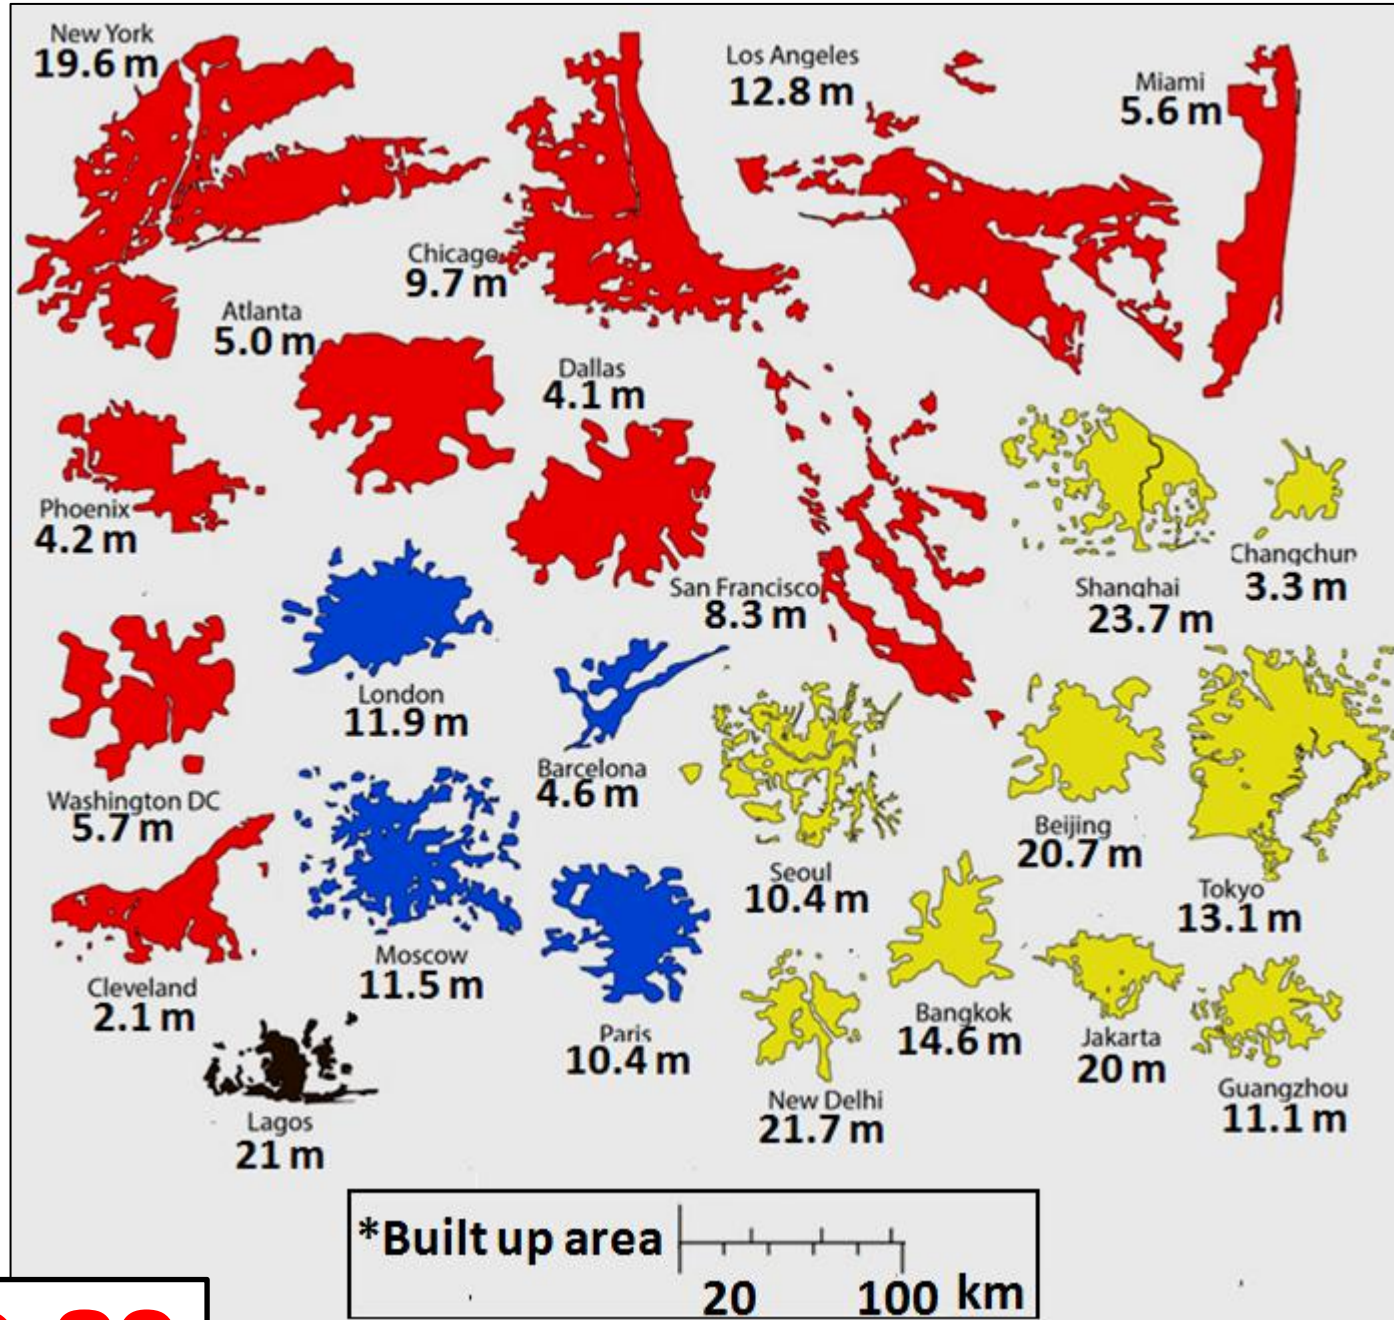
New York
19.6 m

Los Angeles
12.8 m

Miami
5.6 m

Chicago
9.7 m

Atlanta
5.0 m

Dallas
4.1 m

Phoenix
4.2 m

Shanghai
23.7 m

Changchun
3.3 m

San Francisco
8.3 m

London
11.9 m

Barcelona
4.6 m

Washington DC
5.7 m

Beijing
20.7 m

Seoul
10.4 m

Tokyo
13.1 m

Moscow
11.5 m

Cleveland
2.1 m

Bangkok
14.6 m

Jakarta
20 m

Paris
10.4 m

Guangzhou
11.1 m

Lagos
21 m

New Delhi
21.7 m

*Built up area 20 100 km

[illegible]